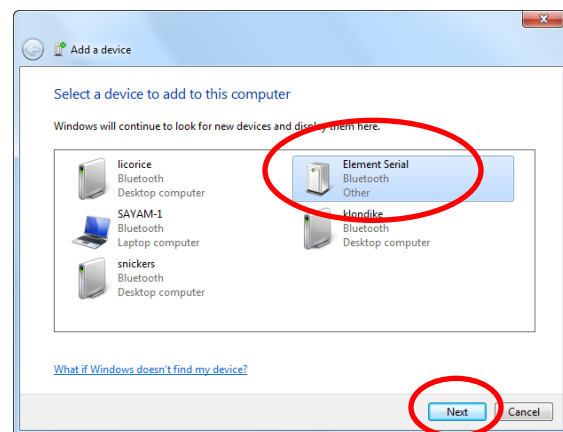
Add a device

Select a device to add to this computer

Windows will continue to look for new devices and display them here.

licorice
Bluetooth
Desktop computer

Element Serial
Bluetooth
Other

SAYAM-1
Bluetooth
Laptop computer

klondike
Bluetooth
Desktop computer

snickers
Bluetooth
Desktop computer

What if Windows doesn't find my device?

Next
Cancel